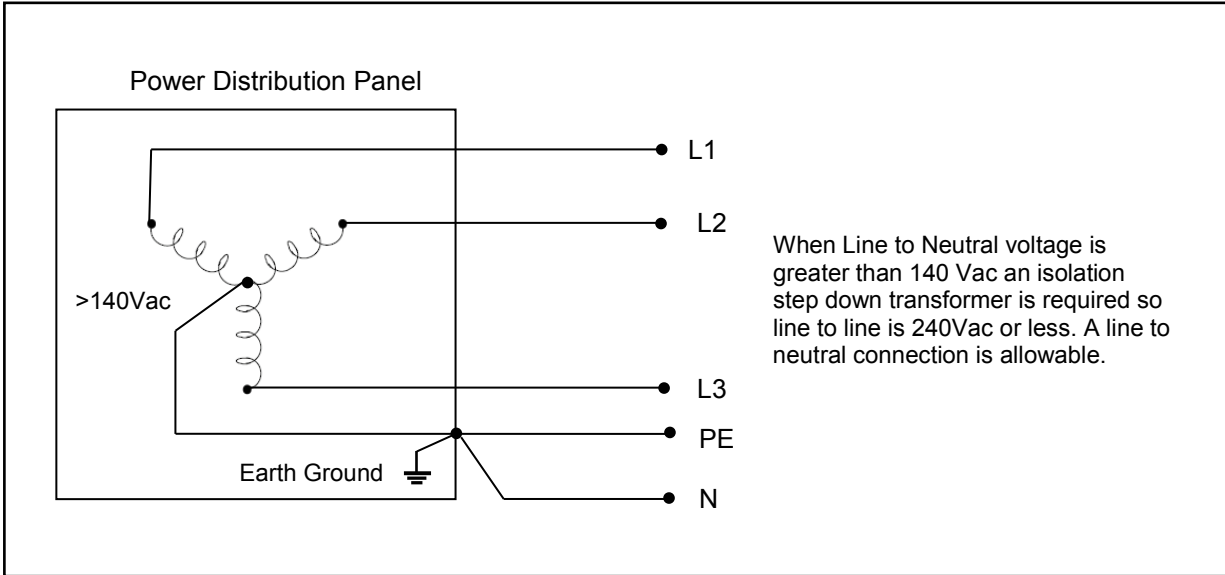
Power Distribution Panel

L1

L2

>140Vac

L3

PE

Earth Ground

N

When Line to Neutral voltage is greater than 140 Vac an isolation step down transformer is required so line to line is 240Vac or less. A line to neutral connection is allowable.